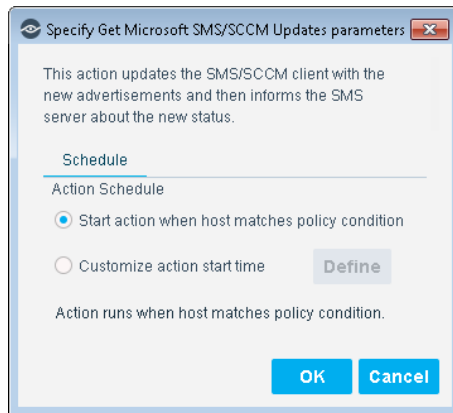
Specify Get Microsoft SMS/SCCM Updates parameters

This action updates the SMS/SCCM client with the new advertisements and then informs the SMS server about the new status.

Schedule

Action Schedule

Start action when host matches policy condition

Customize action start time

Define

Action runs when host matches policy condition.

OK

Cancel